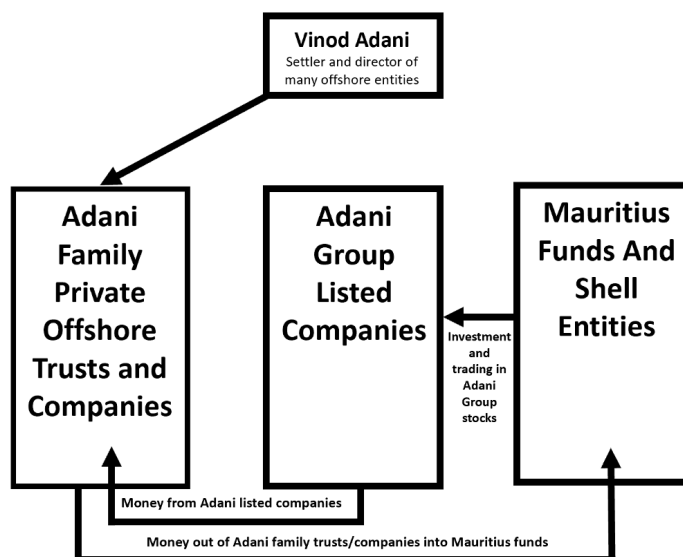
Vinod Adani
Settler and director of many offshore entities

Adani Family Private Offshore Trusts and Companies

Adani Group Listed Companies

Mauritius Funds And Shell Entities

Investment and trading in Adani Group stocks

Money from Adani listed companies

Money out of Adani family trusts/companies into Mauritius funds